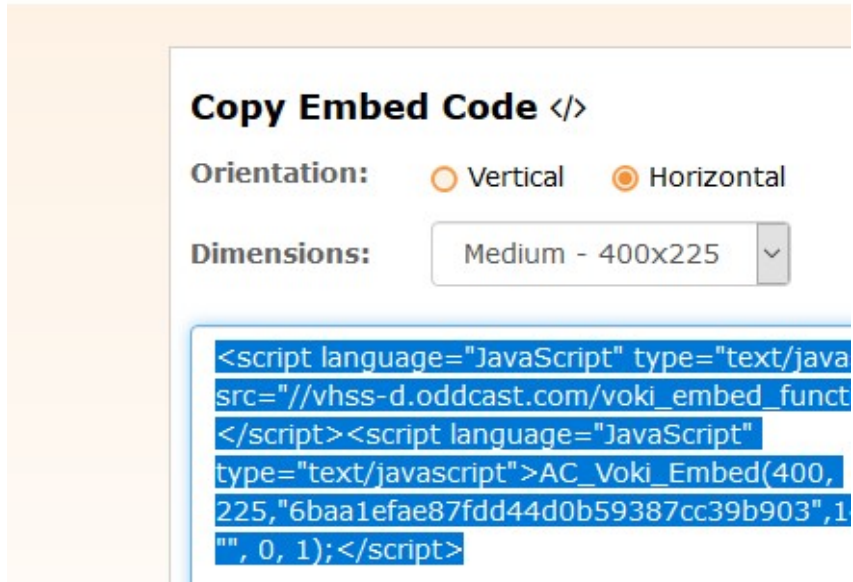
Copy Embed Code </>

Orientation: Vertical Horizontal

Dimensions: Medium - 400x225

<script language="JavaScript" type="text/java src="//vhss-d.oddcast.com/voki_embed_funct </script><script language="JavaScript" type="text/javascript">AC_Voki_Embed(400, 225,"6baa1efae87fdd44d0b59387cc39b903",1 "", 0, 1);</script>